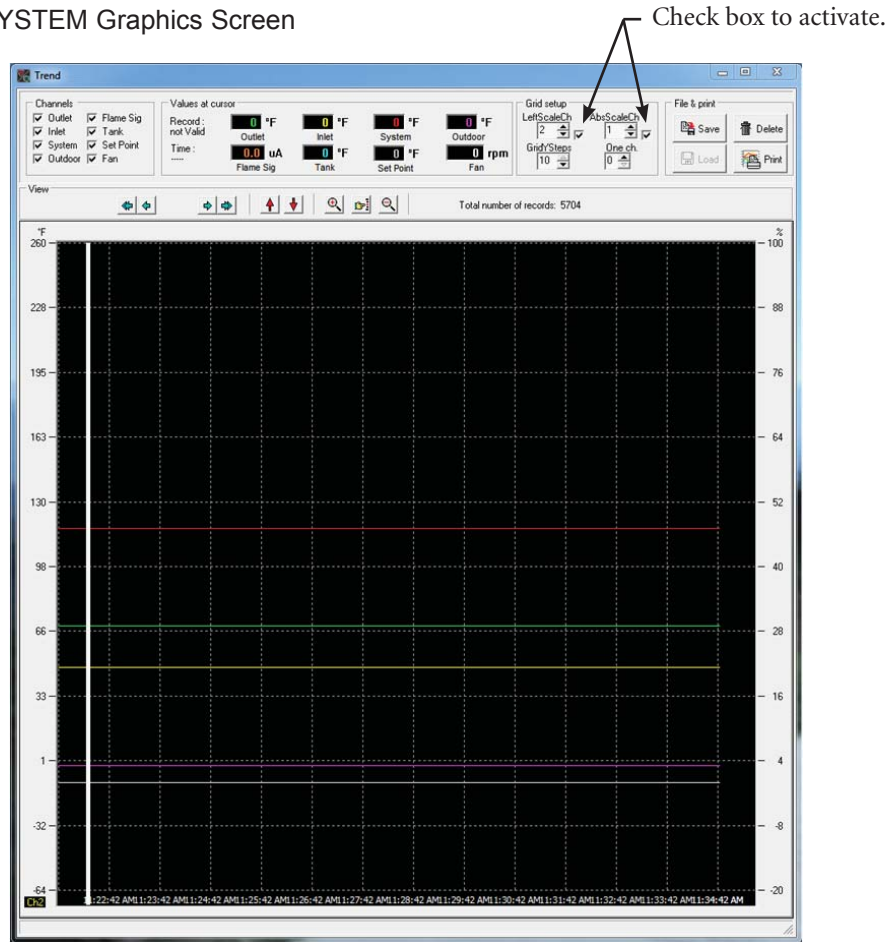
YSTEM Graphics Screen

Check box to activate.

Trend

Channels
Outlet
Inlet
System
Outdoor
Flame Sig
Tank
Set Point
Fan

Values at cursor
Record : not Valid
Time : ----
0 °F Outlet
0 °F Inlet
0 °F System
0 °F Outdoor
0.0 uA Flame Sig
0 °F Tank
0 °F Set Point
0 rpm Fan

Grid setup
LeftScaleCh 2
AbsScaleCh 1
GridYSteps 10
One ch. 0

File & print
Save
Delete
Load
Print

View

Total number of records: 5704

°F
260
228
195
163
130
98
66
33
1
-32
-64

%
100
88
76
64
52
40
28
16
4
-8
-20

Ch2

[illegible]:22:42 AM11:23:42 AM11:24:42 AM11:25:42 AM11:26:42 AM11:27:42 AM11:28:42 AM11:29:42 AM11:30:42 AM11:31:42 AM11:32:42 AM11:33:42 AM11:34:42 AM